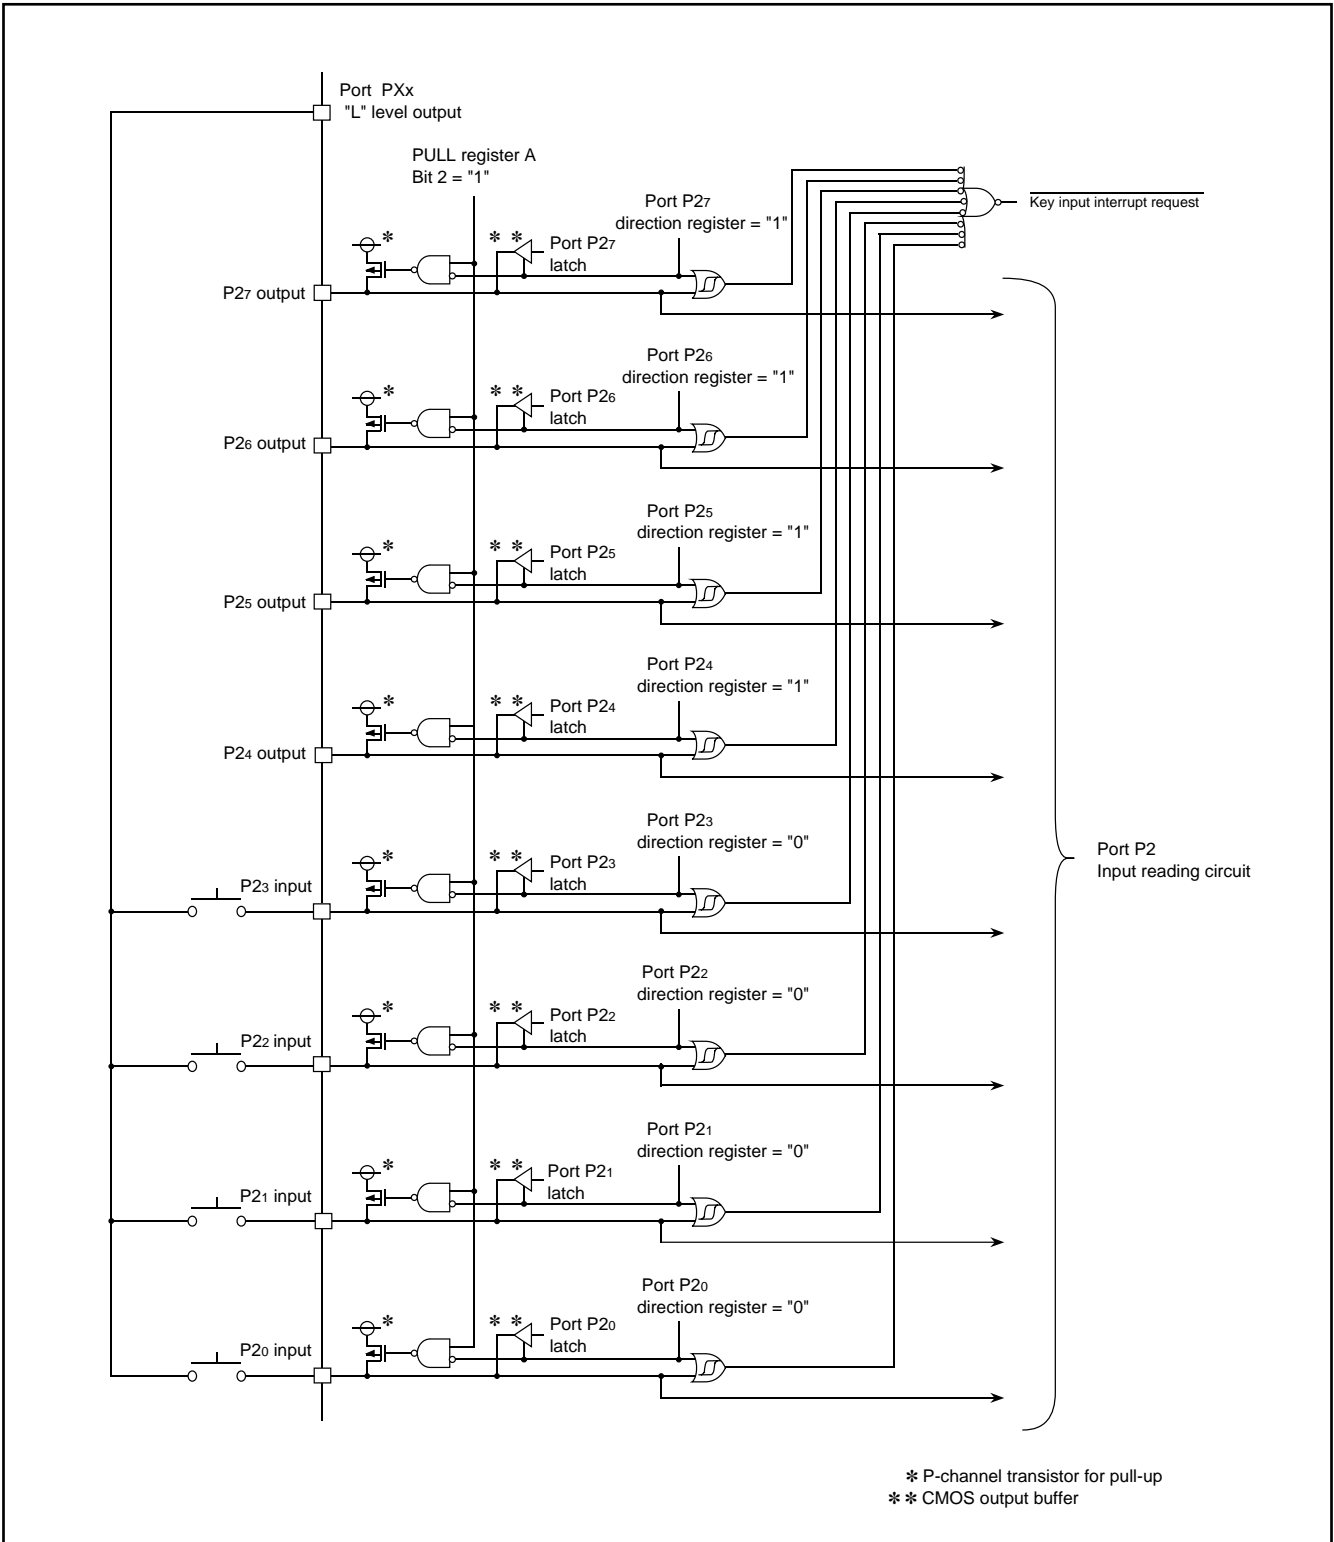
Port PXx
"L" level output

PULL register A
Bit 2 = "1"

$\overline{\text{Key input interrupt request}}$

Port P2$_7$
direction register = "1"

✻

✻ ✻

Port P2$_7$
latch

P2$_7$ output

Port P2$_6$
direction register = "1"

✻

✻ ✻

Port P2$_6$
latch

P2$_6$ output

Port P2$_5$
direction register = "1"

✻

✻ ✻

Port P2$_5$
latch

P2$_5$ output

Port P2$_4$
direction register = "1"

✻

✻ ✻

Port P2$_4$
latch

P2$_4$ output

Port P2$_3$
direction register = "0"

✻

✻ ✻

Port P2$_3$
latch

P2$_3$ input

Port P2
Input reading circuit

Port P2$_2$
direction register = "0"

✻

✻ ✻

Port P2$_2$
latch

P2$_2$ input

Port P2$_1$
direction register = "0"

✻

✻ ✻

Port P2$_1$
latch

P2$_1$ input

Port P2$_0$
direction register = "0"

✻

✻ ✻

Port P2$_0$
latch

P2$_0$ input

✻ P-channel transistor for pull-up
✻ ✻ CMOS output buffer